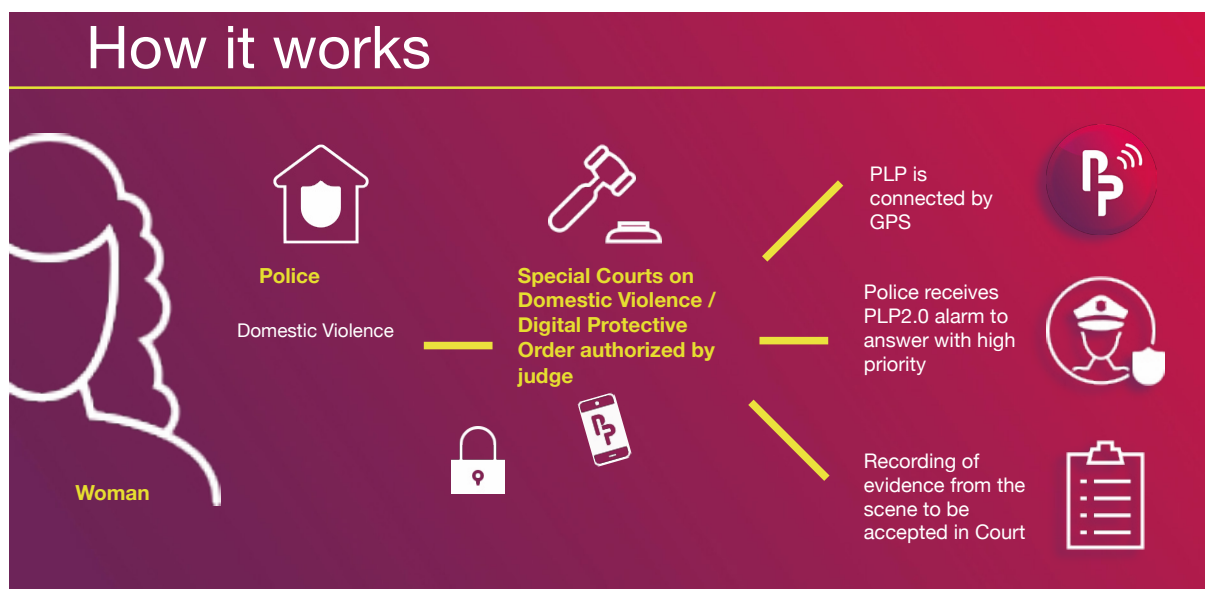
How it works

Woman

Police

Domestic Violence

Special Courts on Domestic Violence / Digital Protective Order authorized by judge

PLP is connected by GPS

Police receives PLP2.0 alarm to answer with high priority

Recording of evidence from the scene to be accepted in Court